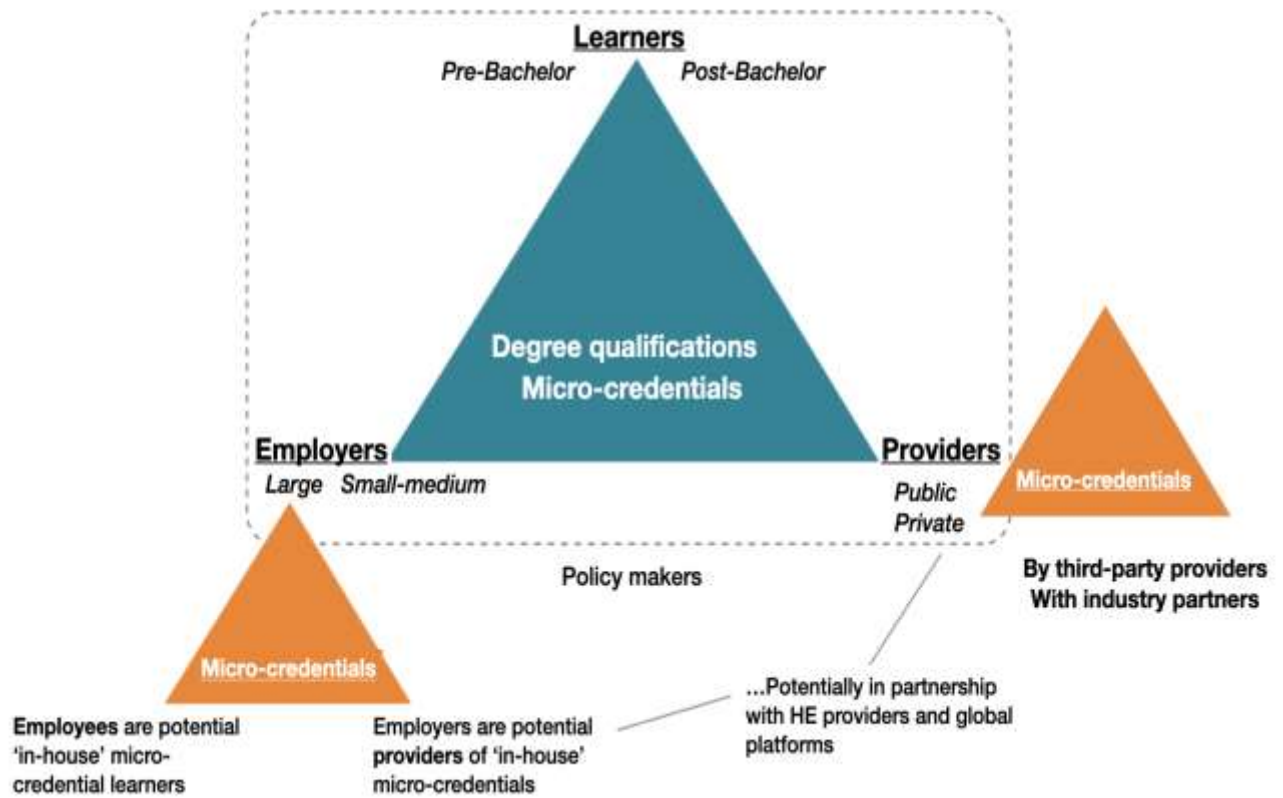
Learners

Pre-Bachelor

Post-Bachelor

Degree qualifications
Micro-credentials

Employers

Large

Small-medium

Providers

Public
Private

Micro-credentials

By third-party providers
With industry partners

Policy makers

Micro-credentials

Employees are potential 'in-house' micro-credential learners

Employers are potential providers of 'in-house' micro-credentials

...Potentially in partnership with HE providers and global platforms